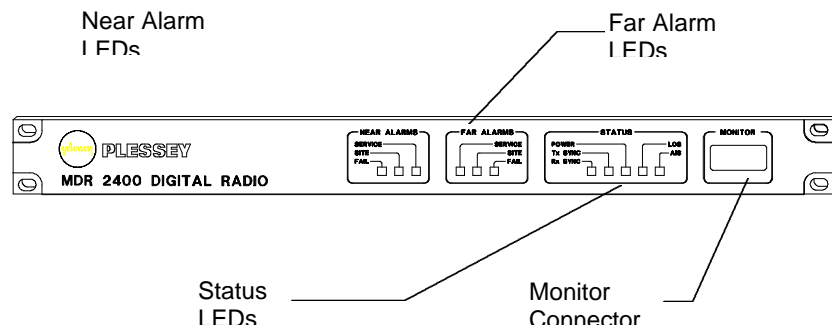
Near Alarm LEDs

Far Alarm LEDs

PLESSEY

MDR 2400 DIGITAL RADIO

NEAR ALARMS
SERVICE
SITE
FAIL

FAR ALARMS
SERVICE
SITE
FAIL

STATUS
POWER
Tx SYNC
Rx SYNC
LOS
AIS

MONITOR

Status LEDs

Monitor Connector